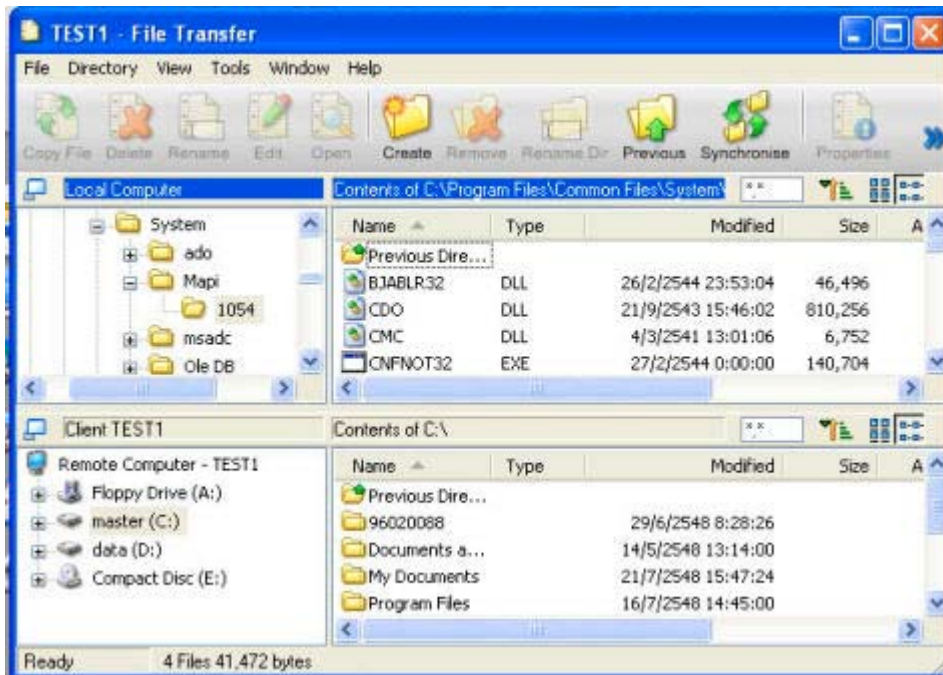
TEST1 - File Transfer

File Directory View Tools Window Help

Copy File Delete Rename Edit Open Create Remove Rename Dir Previous Synchronise Properties

Local Computer

Contents of C:\Program Files\Common Files\System\

*.*

System
ado
Mapi
1054
msadc
Ole DB

| Name | Type | Modified | Size | A |
|---|---|---|---|---|
| Previous Dire... | | | | |
| BJABLR32 | DLL | 26/2/2544 23:53:04 | 46,496 | |
| CDO | DLL | 21/9/2543 15:46:02 | 810,256 | |
| CMC | DLL | 4/3/2541 13:01:06 | 6,752 | |
| CNFNOT32 | EXE | 27/2/2544 0:00:00 | 140,704 | |

Client TEST1

Contents of C:\

*.*

Remote Computer - TEST1
Floppy Drive (A:)
master (C:)
data (D:)
Compact Disc (E:)

| Name | Type | Modified | Size | A |
|---|---|---|---|---|
| Previous Dire... | | | | |
| 96020088 | | 29/6/2548 8:28:26 | | |
| Documents a... | | 14/5/2548 13:14:00 | | |
| My Documents | | 21/7/2548 15:47:24 | | |
| Program Files | | 16/7/2548 14:45:00 | | |

Ready 4 Files 41,472 bytes